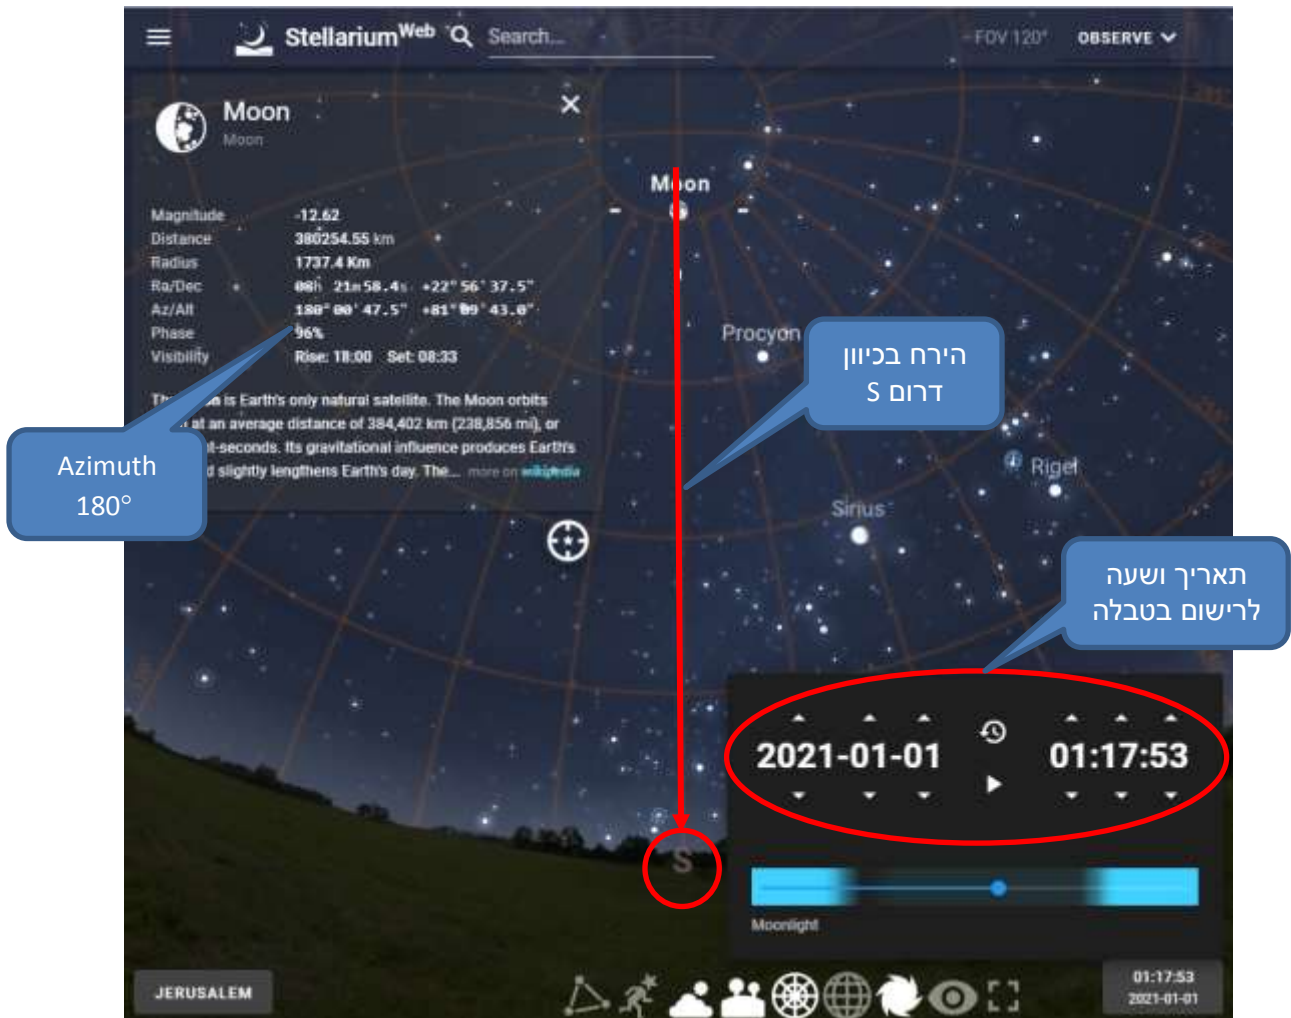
Stellarium$^{Web}$ Search... FOV 120° OBSERVE

Moon
Moon

Magnitude -12.62
Distance 380254.55 km
Radius 1737.4 Km
Ra/Dec 08h 21m 58.4s +22° 56' 37.5"
Az/Alt 180° 00' 47.5" +81° 09' 43.0"
Phase 96%
Visibility Rise: 18:00 Set: 08:33

Th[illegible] is Earth's only natural satellite. The Moon orbits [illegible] at an average distance of 384,402 km (238,856 mi), or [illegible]t-seconds. Its gravitational influence produces Earth's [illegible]d slightly lengthens Earth's day. The... more on wikipedia

Azimuth 180°

Moon

הירח בכיוון דרום S

Procyon

Rigel

Sirius

תאריך ושעה לרישום בטבלה

2021-01-01 01:17:53

S

Moonlight

JERUSALEM

01:17:53
2021-01-01